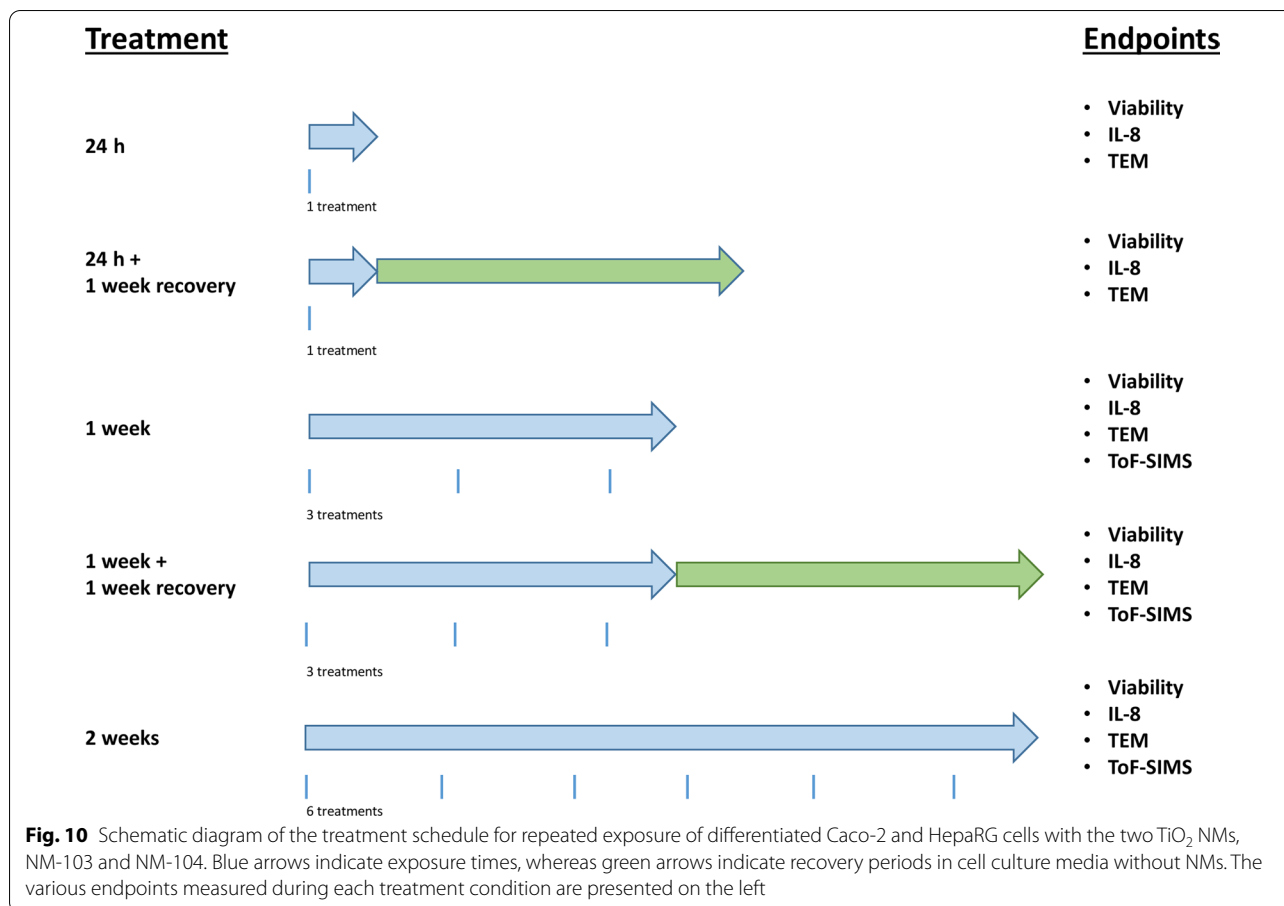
Treatment

Endpoints

24 h

1 treatment

• Viability
• IL-8
• TEM

24 h +
1 week recovery

1 treatment

• Viability
• IL-8
• TEM

1 week

3 treatments

• Viability
• IL-8
• TEM
• ToF-SIMS

1 week +
1 week recovery

3 treatments

• Viability
• IL-8
• TEM
• ToF-SIMS

2 weeks

6 treatments

• Viability
• IL-8
• TEM
• ToF-SIMS

**Fig. 10** Schematic diagram of the treatment schedule for repeated exposure of differentiated Caco-2 and HepaRG cells with the two $TiO_2$ NMs, NM-103 and NM-104. Blue arrows indicate exposure times, whereas green arrows indicate recovery periods in cell culture media without NMs. The various endpoints measured during each treatment condition are presented on the left